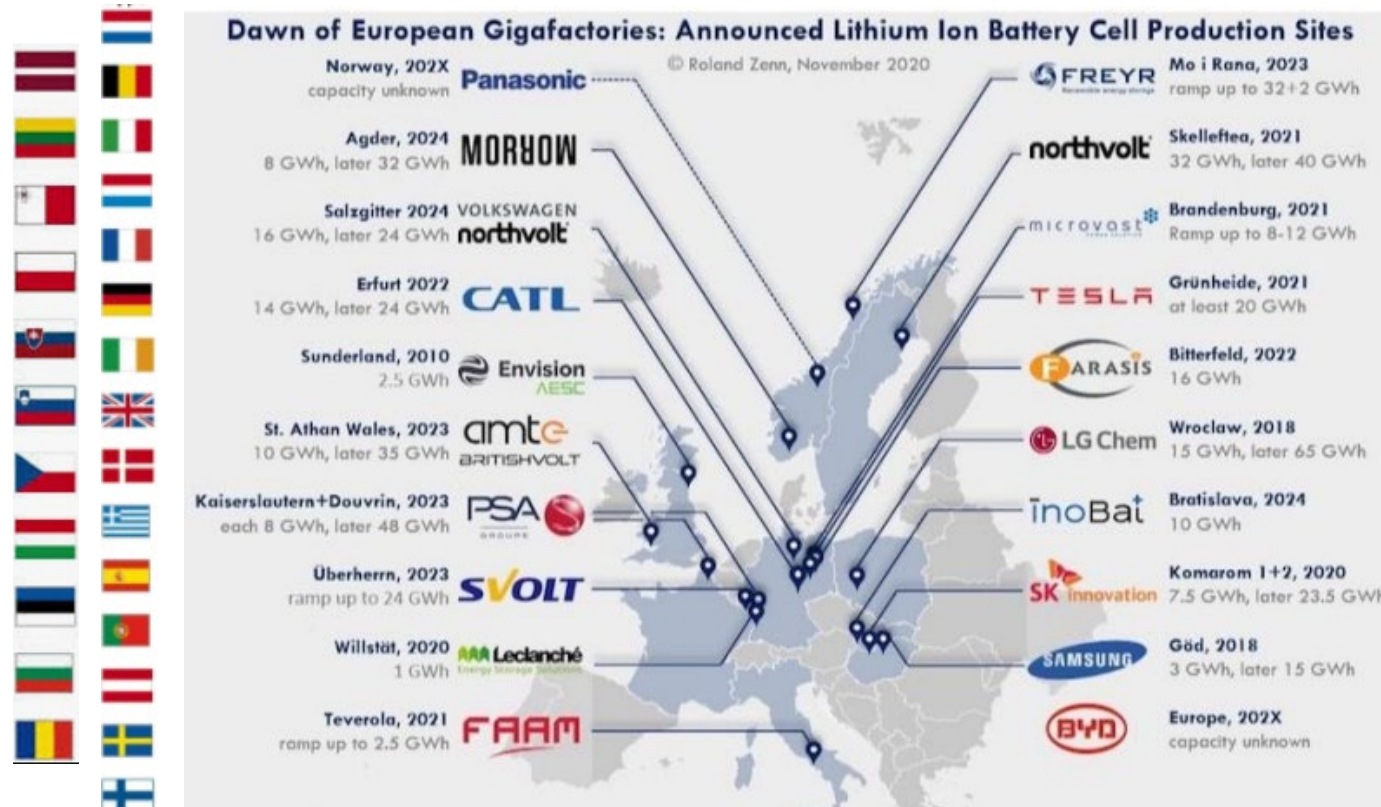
Dawn of European Gigafactories: Announced Lithium Ion Battery Cell Production Sites

© Roland Zenn, November 2020

Norway, 202X
capacity unknown
Panasonic

Agder, 2024
8 GWh, later 32 GWh
MORROW

Salzgitter 2024
16 GWh, later 24 GWh
VOLKSWAGEN
northvolt

Erfurt 2022
14 GWh, later 24 GWh
CATL

Sunderland, 2010
2.5 GWh
Envision
AESC

St. Athan Wales, 2023
10 GWh, later 35 GWh
amte
BRITISHVOLT

Kaiserslautern+Douvrin, 2023
each 8 GWh, later 48 GWh
PSA
GROUPE

Überherrn, 2023
ramp up to 24 GWh
SVOLT

Willstät, 2020
1 GWh
Leclanché
Energy Storage Solutions

Teverola, 2021
ramp up to 2.5 GWh
FAAM

FREYR
Renewable energy storage
Mo i Rana, 2023
ramp up to 32+2 GWh

northvolt
Skelleftea, 2021
32 GWh, later 40 GWh

microvast
Brandenburg, 2021
Ramp up to 8-12 GWh

TESLA
Grünheide, 2021
at least 20 GWh

FARASIS
Bitterfeld, 2022
16 GWh

LG Chem
Wroclaw, 2018
15 GWh, later 65 GWh

InoBat
Bratislava, 2024
10 GWh

SK innovation
Komarom 1+2, 2020
7.5 GWh, later 23.5 GWh

SAMSUNG
Göd, 2018
3 GWh, later 15 GWh

BYD
Europe, 202X
capacity unknown